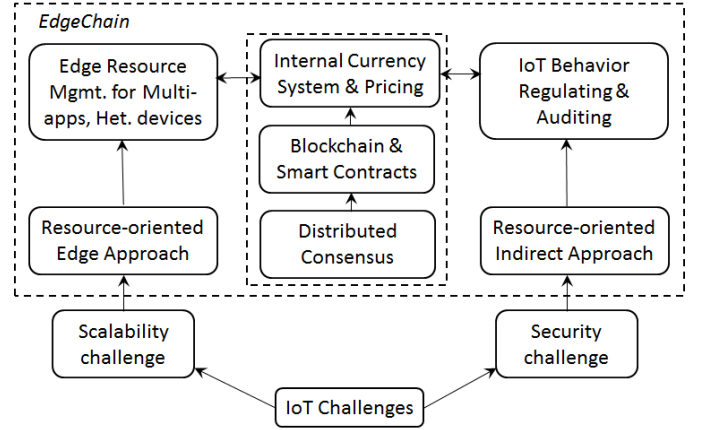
EdgeChain

Edge Resource Mgmt. for Multi-apps, Het. devices

Internal Currency System & Pricing

IoT Behavior Regulating & Auditing

Blockchain & Smart Contracts

Resource-oriented Edge Approach

Distributed Consensus

Resource-oriented Indirect Approach

Scalability challenge

Security challenge

IoT Challenges